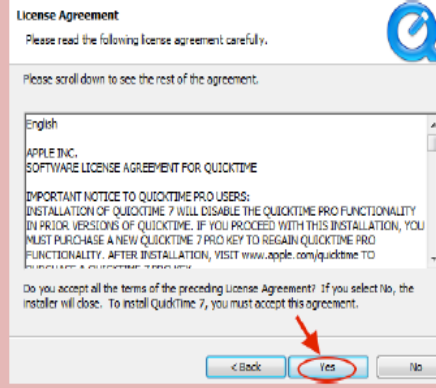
License Agreement

Please read the following license agreement carefully.

Please scroll down to see the rest of the agreement.

English

APPLE INC.
SOFTWARE LICENSE AGREEMENT FOR QUICKTIME

IMPORTANT NOTICE TO QUICKTIME PRO USERS:
INSTALLATION OF QUICKTIME 7 WILL DISABLE THE QUICKTIME PRO FUNCTIONALITY IN PRIOR VERSIONS OF QUICKTIME. IF YOU PROCEED WITH THIS INSTALLATION, YOU MUST PURCHASE A NEW QUICKTIME 7 PRO KEY TO REGAIN QUICKTIME PRO FUNCTIONALITY. AFTER INSTALLATION, VISIT www.apple.com/quicktime TO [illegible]

Do you accept all the terms of the preceding License Agreement? If you select No, the installer will close. To install QuickTime 7, you must accept this agreement.

< Back

Yes

No